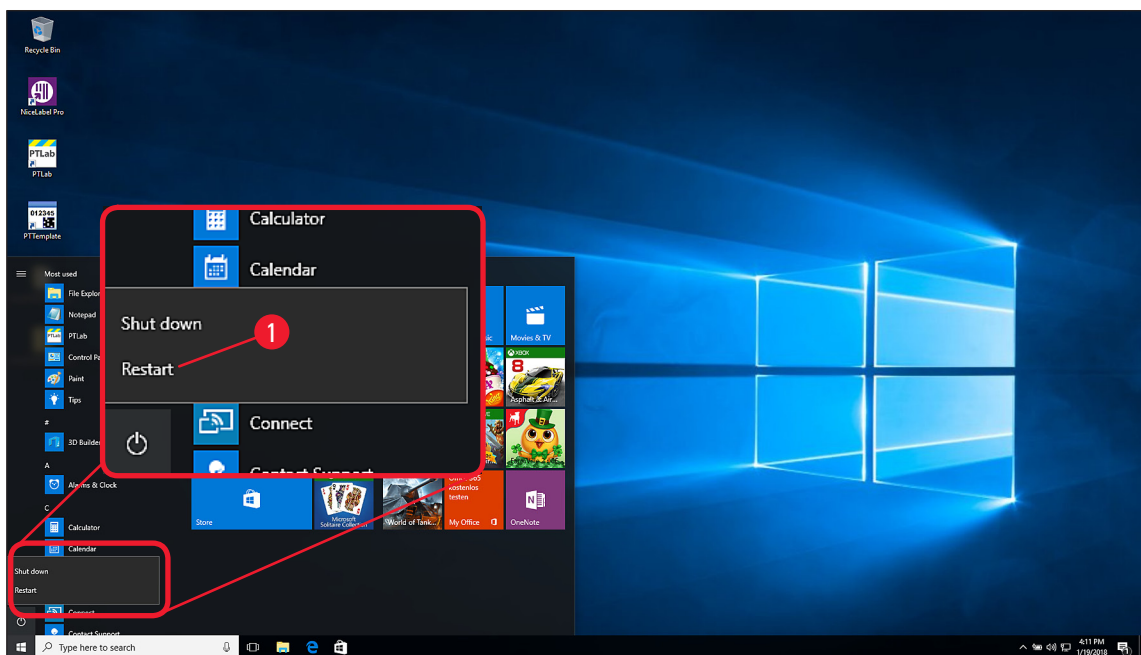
Recycle Bin

NiceLabel Pro

PTLab

PTTemplate

Calculator

Calendar

Shut down

Restart

1

Connect

Contact Support

Most used

File Explorer

Notepad

PTLab

Control Panel

Paint

Tips

#

3D Builder

A

Alarms & Clock

C

Calculator

Calendar

Shut down

Restart

Connect

Contact Support

Movies & TV

XBOX

Asphalt 8: Air...

Store

Microsoft Solitaire Collection

World of Tank...

kostenlos testen

My Office

OneNote

Type here to search

4:11 PM
1/19/2018